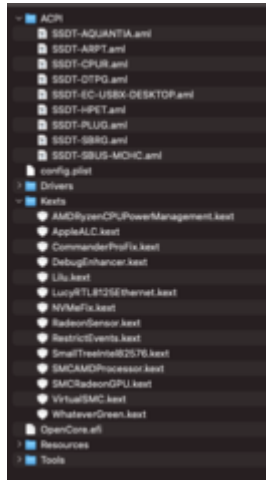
ACPI
SSDT-AQUANTIA.aml
SSDT-ARPT.aml
SSDT-CPUR.aml
SSDT-DTPG.aml
SSDT-EC-USBX-DESKTOP.aml
SSDT-HPET.aml
SSDT-PLUG.aml
SSDT-SBRG.aml
SSDT-SBUS-MCHC.aml
config.plist
Drivers
Kexts
AMDRyzenCPUPowerManagement.kext
AppleALC.kext
CommanderProFix.kext
DebugEnhancer.kext
Lilu.kext
LucyRTL8125Ethernet.kext
NVMeFix.kext
RadeonSensor.kext
RestrictEvents.kext
SmallTreeIntel82576.kext
SMCAMDProcessor.kext
SMCRadeonGPU.kext
VirtualSMC.kext
WhateverGreen.kext
OpenCore.efi
Resources
Tools